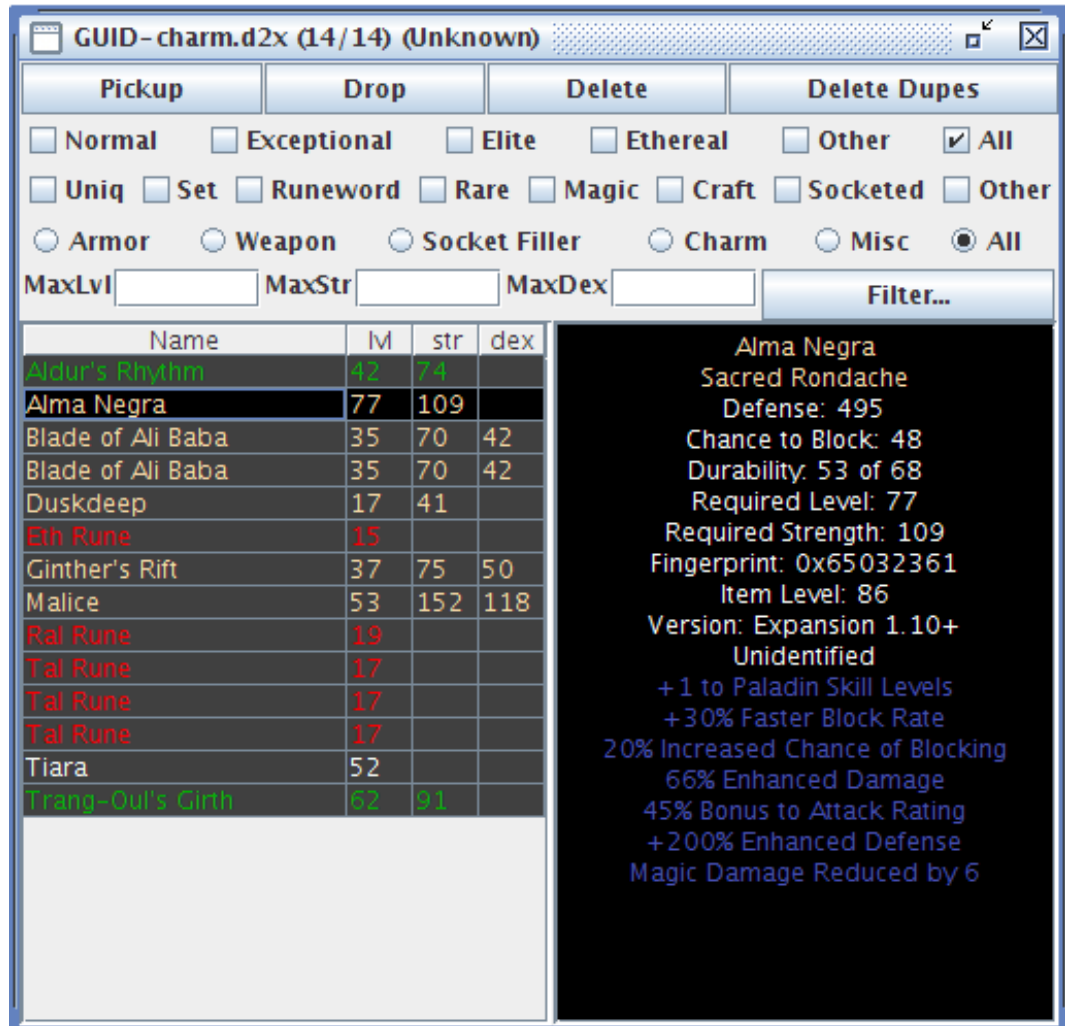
GUID-charm.d2x (14/14) (Unknown)

Pickup | Drop | Delete | Delete Dupes

Normal Exceptional Elite Ethereal Other All

Uniq Set Runeword Rare Magic Craft Socketed Other

Armor Weapon Socket Filler Charm Misc All

MaxLvl MaxStr MaxDex Filter...

| Name | lvl | str | dex |
|---|---|---|---|
| Aldur's Rhythm | 42 | 74 | |
| Alma Negra | 77 | 109 | |
| Blade of Ali Baba | 35 | 70 | 42 |
| Blade of Ali Baba | 35 | 70 | 42 |
| Duskdeep | 17 | 41 | |
| Eth Rune | 15 | | |
| Ginther's Rift | 37 | 75 | 50 |
| Malice | 53 | 152 | 118 |
| Ral Rune | 19 | | |
| Tal Rune | 17 | | |
| Tal Rune | 17 | | |
| Tal Rune | 17 | | |
| Tiara | 52 | | |
| Trang-Oul's Girth | 62 | 91 | |

Alma Negra
Sacred Rondache
Defense: 495
Chance to Block: 48
Durability: 53 of 68
Required Level: 77
Required Strength: 109
Fingerprint: 0x65032361
Item Level: 86
Version: Expansion 1.10+
Unidentified
+1 to Paladin Skill Levels
+30% Faster Block Rate
20% Increased Chance of Blocking
66% Enhanced Damage
45% Bonus to Attack Rating
+200% Enhanced Defense
Magic Damage Reduced by 6